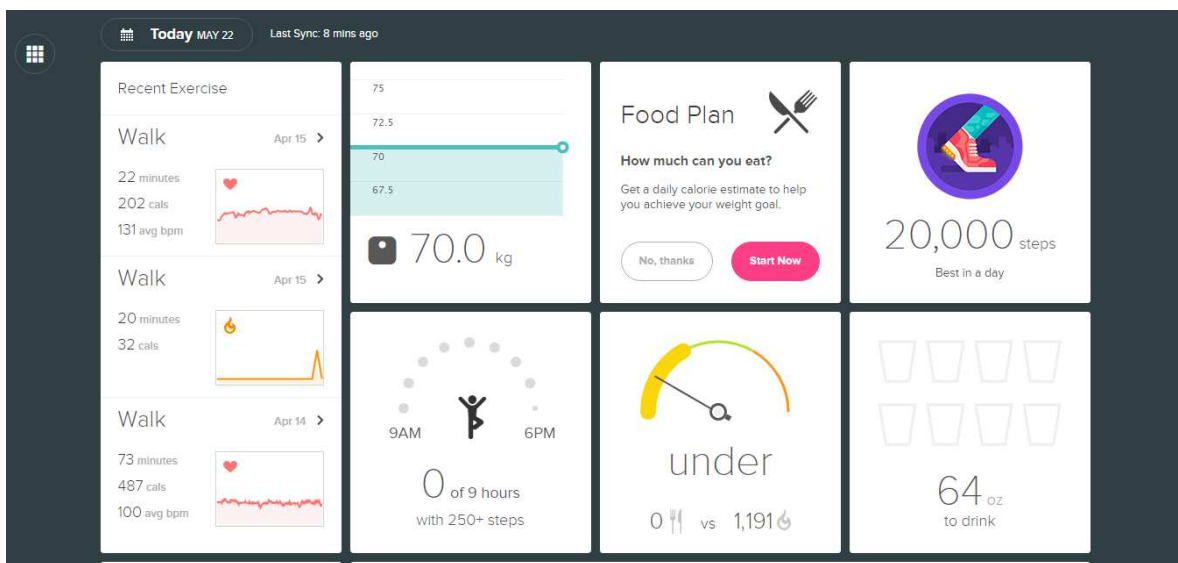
Today MAY 22

Last Sync: 8 mins ago

Recent Exercise

Walk Apr 15 >

22 minutes
202 cals
131 avg bpm

Walk Apr 15 >

20 minutes
32 cals

Walk Apr 14 >

73 minutes
487 cals
100 avg bpm

75
72.5
70
67.5

70.0 kg

Food Plan

How much can you eat?

Get a daily calorie estimate to help you achieve your weight goal.

No, thanks

Start Now

20,000 steps

Best in a day

9AM

6PM

0 of 9 hours

with 250+ steps

under

0 vs 1,191

64 oz

to drink